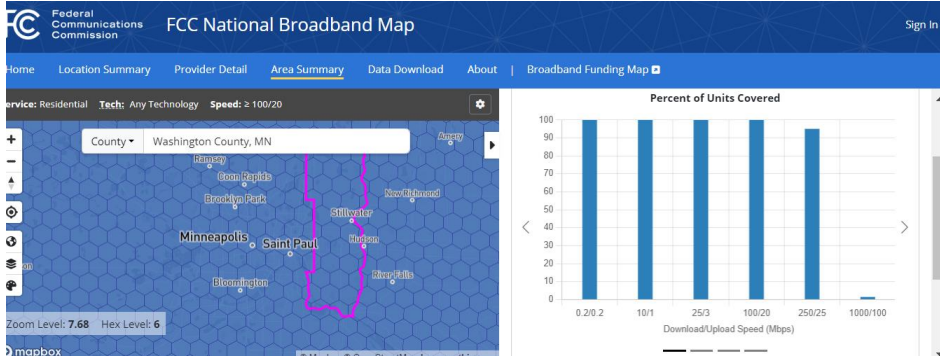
Federal Communications Commission

FCC National Broadband Map

Sign In

Home Location Summary Provider Detail Area Summary Data Download About | Broadband Funding Map

Service: Residential Tech: Any Technology Speed: ≥ 100/20

County Washington County, MN

Amery
Ramsey
Coon Rapids
Brooklyn Park
New Richmond
Stillwater
Minneapolis
Saint Paul
Hudson
River Falls
Bloomington

Zoom Level: 7.68 Hex Level: 6

mapbox

Percent of Units Covered

100
90
80
70
60
50
40
30
20
10
0

0.2/0.2 10/1 25/3 100/20 250/25 1000/100

Download/Upload Speed (Mbps)